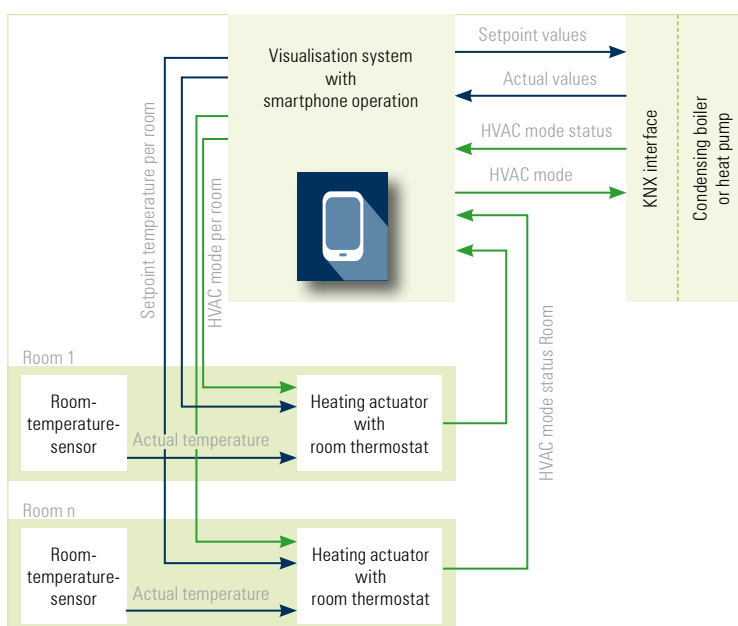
Visualisation system with smartphone operation

Setpoint values

Actual values

HVAC mode status

HVAC mode

KNX interface

Condensing boiler or heat pump

Setpoint temperature per room

HVAC mode per room

HVAC mode status Room

Room 1

Room-temperature-sensor

Actual temperature

Heating actuator with room thermostat

Room n

Room-temperature-sensor

Actual temperature

Heating actuator with room thermostat